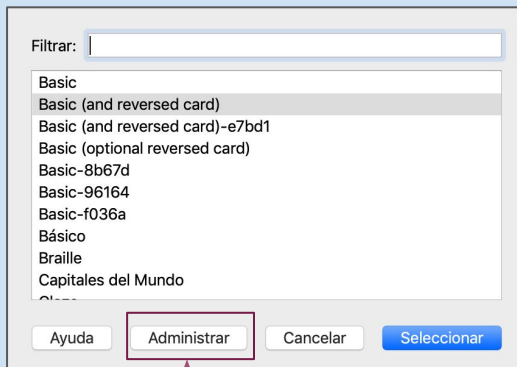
Filtrar:

Basic
Basic (and reversed card)
Basic (and reversed card)-e7bd1
Basic (optional reversed card)
Basic-8b67d
Basic-96164
Basic-f036a
Básico
Braille
Capitales del Mundo
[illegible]

Ayuda
Administrar
Cancelar
Seleccionar